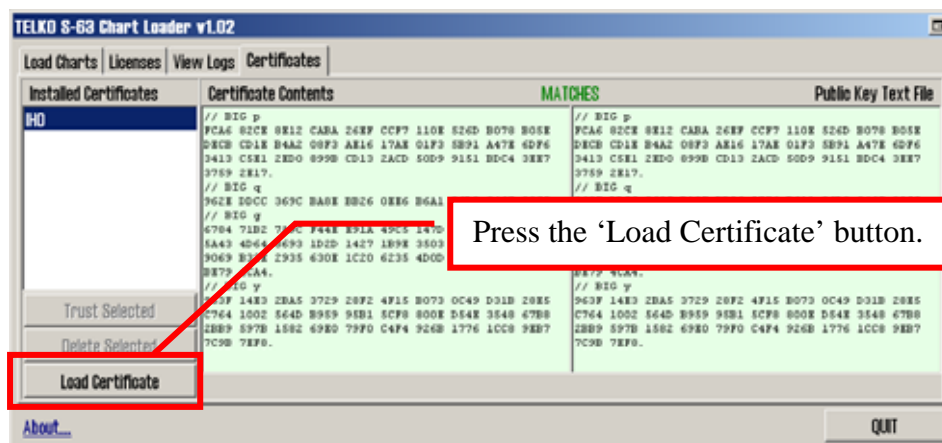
TELKO S-63 Chart Loader v1.02

Load Charts | Licenses | View Logs | Certificates

Installed Certificates

IHO

Trust Selected

Delete Selected

Load Certificate

Certificate Contents

MATCHES

Public Key Text File

// BIG p
FCA6 82CE 8E12 CABA 26EF CCF7 110E 526D B078 B05E
DECB CD1E B4A2 08F3 AE16 17AE 01F3 5B91 A47E 6DF6
3413 C5E1 2ED0 899B CD13 2ACD 50D9 9151 BDC4 3EE7
3759 2E17.
// BIG q
962E DDCC 369C BA8E BB26 0EE6 B6A1 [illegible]
// BIG g
6784 71B2 7A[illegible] F44E B91A 49C5 147D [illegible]
5A43 4D64 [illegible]693 1D2D 1427 1B9E 3503 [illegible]
9069 B3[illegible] 2935 630E 1C20 6235 4DOD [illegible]
BE79 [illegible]A4.
// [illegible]G y
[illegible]3F 14E3 2BA5 3729 20F2 4F15 B073 0C49 D31B 20E5
C764 1002 564D B959 95B1 5CF8 800E D54E 3540 67B8
2BB9 597B 1582 69E0 79F0 C4F4 926B 1776 1CC8 9EB7
7C9B 7EF8.

// BIG p
FCA6 82CE 8E12 CABA 26EF CCF7 110E 526D B078 B05E
DECB CD1E B4A2 08F3 AE16 17AE 01F3 5B91 A47E 6DF6
3413 C5E1 2ED0 899B CD13 2ACD 50D9 9151 BDC4 3EE7
3759 2E17.
// BIG q
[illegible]
BE79 4CA4.
// BIG y
963F 14E3 2BA5 3729 20F2 4F15 B073 0C49 D31B 20E5
C764 1002 564D B959 95B1 5CF8 800E D54E 3540 67B8
2BB9 597B 1582 69E0 79F0 C4F4 926B 1776 1CC8 9EB7
7C9B 7EF8.

Press the ‘Load Certificate’ button.

About...

QUIT